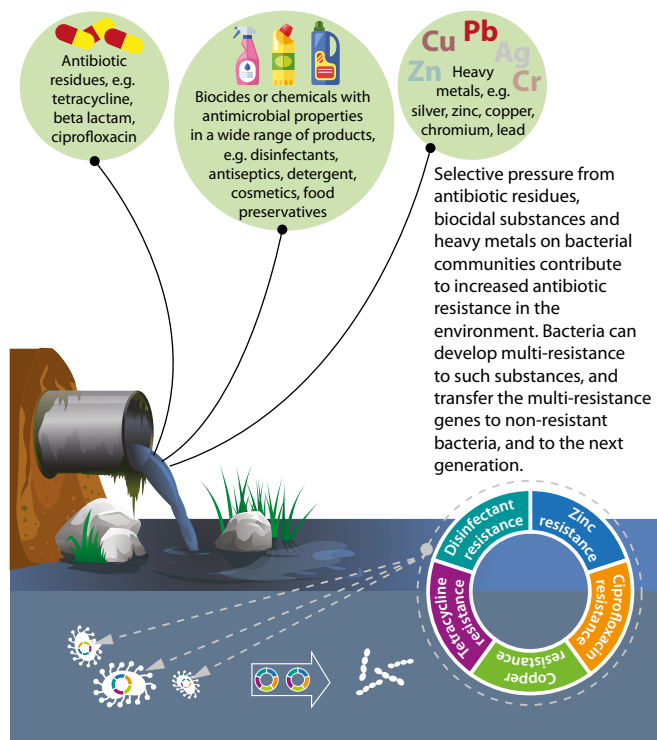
Antibiotic residues, e.g. tetracycline, beta lactam, ciprofloxacin

Biocides or chemicals with antimicrobial properties in a wide range of products, e.g. disinfectants, antiseptics, detergent, cosmetics, food preservatives

Cu Pb Ag Zn Cr

Heavy metals, e.g. silver, zinc, copper, chromium, lead

Selective pressure from antibiotic residues, biocidal substances and heavy metals on bacterial communities contribute to increased antibiotic resistance in the environment. Bacteria can develop multi-resistance to such substances, and transfer the multi-resistance genes to non-resistant bacteria, and to the next generation.

Disinfectant resistance

Zinc resistance

Ciprofloxacin resistance

Copper resistance

Tetracycline resistance